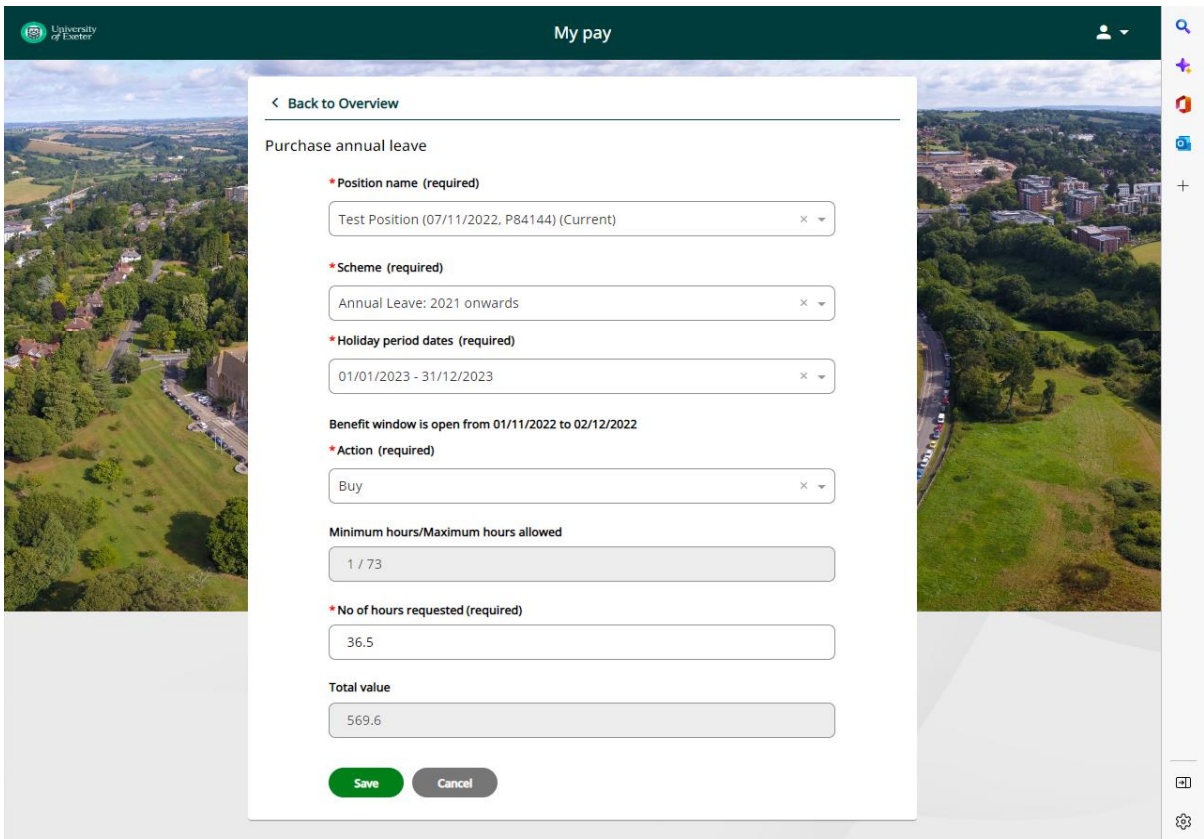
University of Exeter

My pay

< Back to Overview

Purchase annual leave

*Position name (required)

Test Position (07/11/2022, P84144) (Current)

*Scheme (required)

Annual Leave: 2021 onwards

*Holiday period dates (required)

01/01/2023 - 31/12/2023

Benefit window is open from 01/11/2022 to 02/12/2022

*Action (required)

Buy

Minimum hours/Maximum hours allowed

1 / 73

*No of hours requested (required)

36.5

Total value

569.6

Save

Cancel